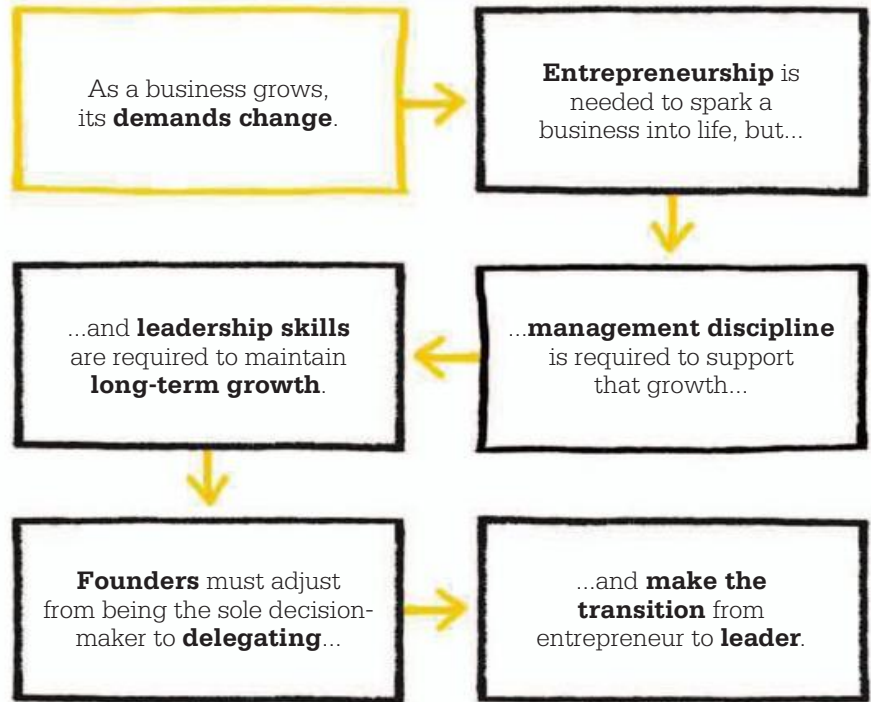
As a business grows, its **demands change**.

**Entrepreneurship** is needed to spark a business into life, but...

...**management discipline** is required to support that growth...

...and **leadership skills** are required to maintain **long-term growth**.

**Founders** must adjust from being the sole decision-maker to **delegating**...

...and **make the transition** from entrepreneur to **leader**.